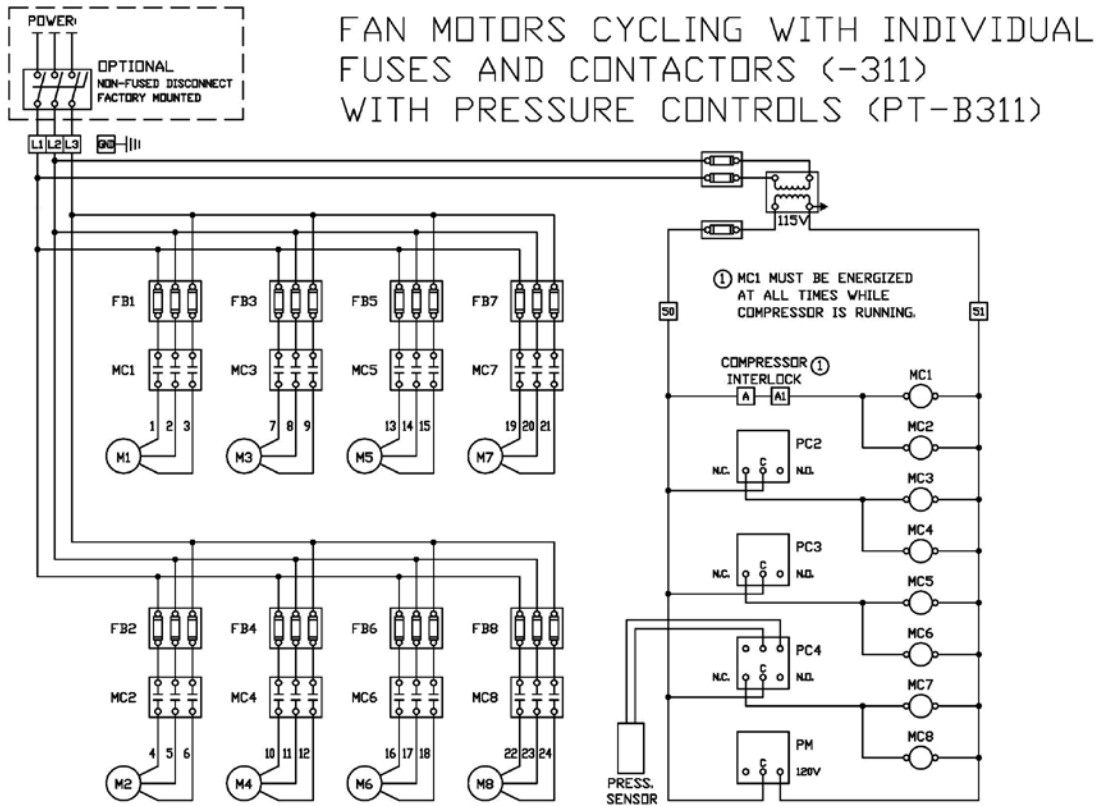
POWER

OPTIONAL
NON-FUSED DISCONNECT
FACTORY MOUNTED

L1 L2 L3 GND

FAN MOTORS CYCLING WITH INDIVIDUAL FUSES AND CONTACTORS (-311) WITH PRESSURE CONTROLS (PT-B311)

115V

① MC1 MUST BE ENERGIZED AT ALL TIMES WHILE COMPRESSOR IS RUNNING.

50

51

FB1 FB3 FB5 FB7

MC1 MC3 MC5 MC7

1 2 3 7 8 9 13 14 15 19 20 21

M1 M3 M5 M7

COMPRESSOR ①
INTERLOCK
A A1

MC1
MC2
PC2
N.C. C N.O.
MC3
MC4
PC3
N.C. C N.O.
MC5
MC6
PC4
N.C. C N.O.
MC7
MC8
PM
C 120V

FB2 FB4 FB6 FB8

MC2 MC4 MC6 MC8

4 5 6 10 11 12 16 17 18 22 23 24

M2 M4 M6 M8

PRESS.
SENSOR